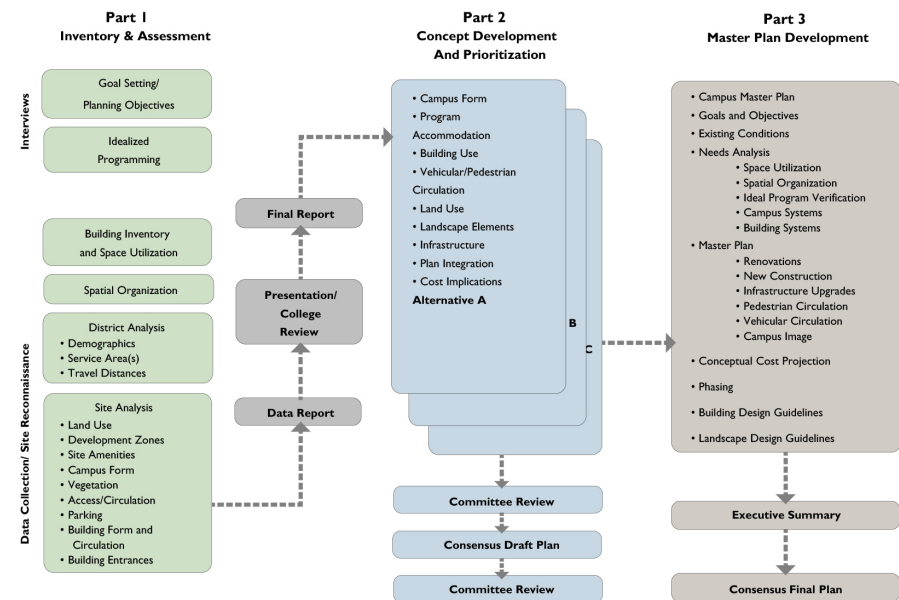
Part 1
Inventory & Assessment

Interviews

Goal Setting/ Planning Objectives

Idealized Programming

Building Inventory and Space Utilization

Spatial Organization

Data Collection/ Site Reconnaissance

District Analysis
• Demographics
• Service Area(s)
• Travel Distances

Site Analysis
• Land Use
• Development Zones
• Site Amenities
• Campus Form
• Vegetation
• Access/Circulation
• Parking
• Building Form and Circulation
• Building Entrances

Final Report

Presentation/ College Review

Data Report

Part 2
Concept Development And Prioritization

• Campus Form
• Program Accommodation
• Building Use
• Vehicular/Pedestrian Circulation
• Land Use
• Landscape Elements
• Infrastructure
• Plan Integration
• Cost Implications
Alternative A

B

C

Committee Review

Consensus Draft Plan

Committee Review

Part 3
Master Plan Development

• Campus Master Plan
• Goals and Objectives
• Existing Conditions
• Needs Analysis
• Space Utilization
• Spatial Organization
• Ideal Program Verification
• Campus Systems
• Building Systems
• Master Plan
• Renovations
• New Construction
• Infrastructure Upgrades
• Pedestrian Circulation
• Vehicular Circulation
• Campus Image
• Conceptual Cost Projection
• Phasing
• Building Design Guidelines
• Landscape Design Guidelines

Executive Summary

Consensus Final Plan